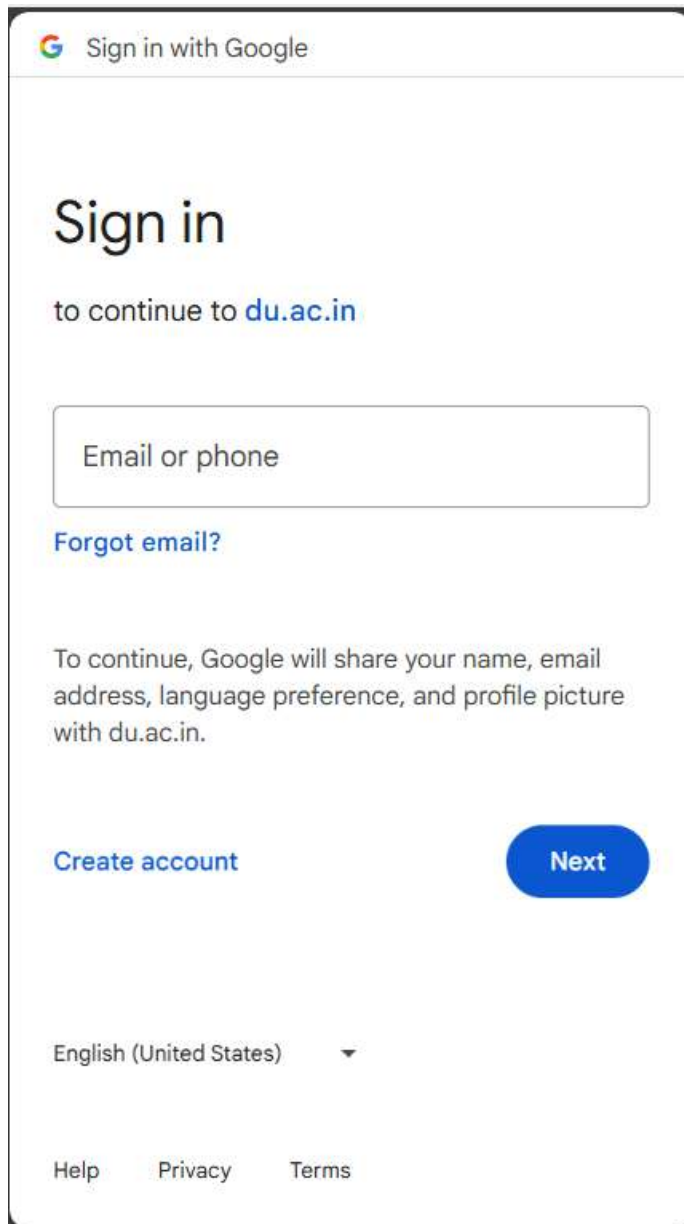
G Sign in with Google

Sign in

to continue to du.ac.in

Email or phone

Forgot email?

To continue, Google will share your name, email address, language preference, and profile picture with du.ac.in.

Create account

Next

English (United States)

Help Privacy Terms